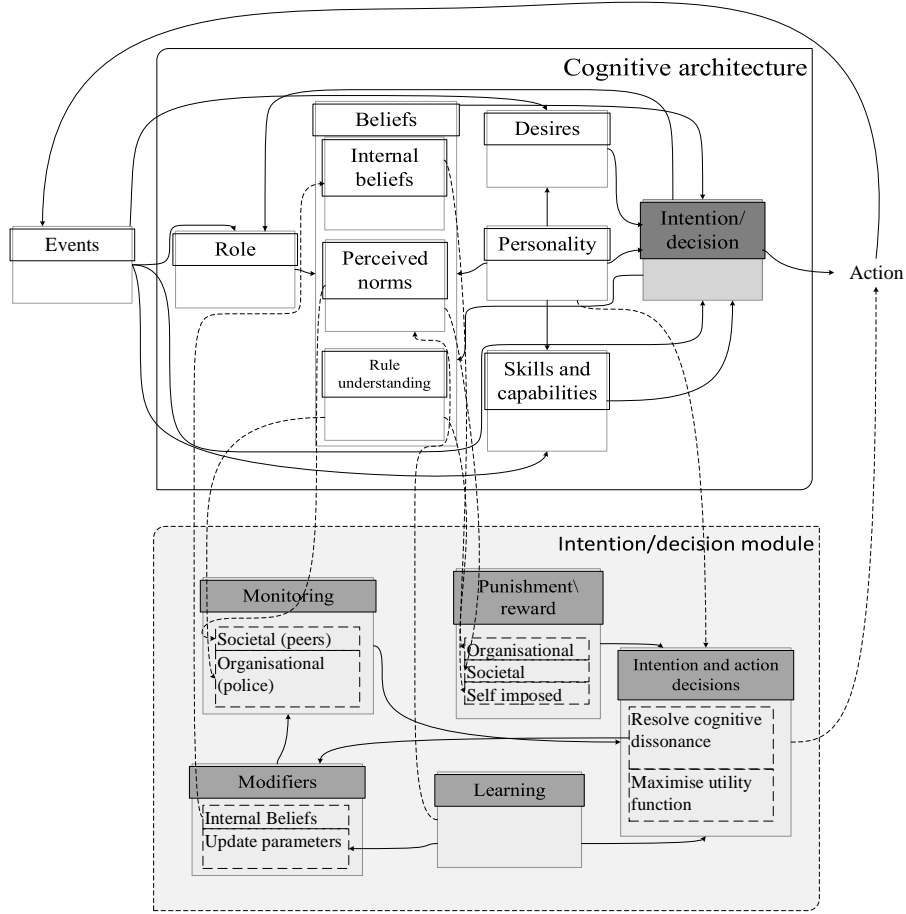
Cognitive architecture

Events

Role

Beliefs

Internal beliefs

Perceived norms

Rule understanding

Desires

Personality

Skills and capabilities

Intention/ decision

Action

Intention/decision module

Monitoring

Societal (peers)

Organisational (police)

Punishment\ reward

Organisational

Societal

Self imposed

Intention and action decisions

Resolve cognitive dissonance

Maximise utility function

Modifiers

Internal Beliefs

Update parameters

Learning